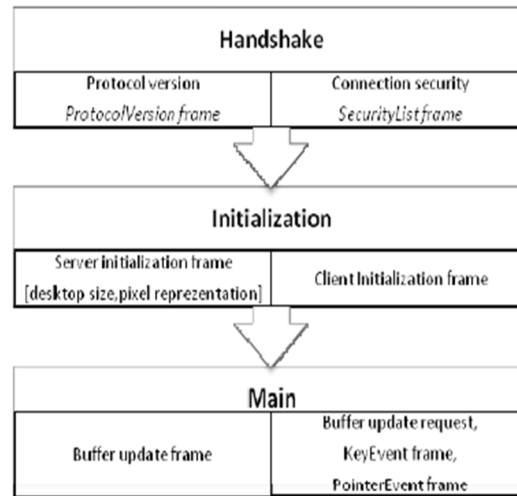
Handshake

Protocol version
*ProtocolVersion frame*

Connection security
*SecurityList frame*

Initialization

Server initialization frame
[desktop size,pixel reprezentation]

Client Initialization frame

Main

Buffer update frame

Buffer update request,
KeyEvent frame,
PointerEvent frame